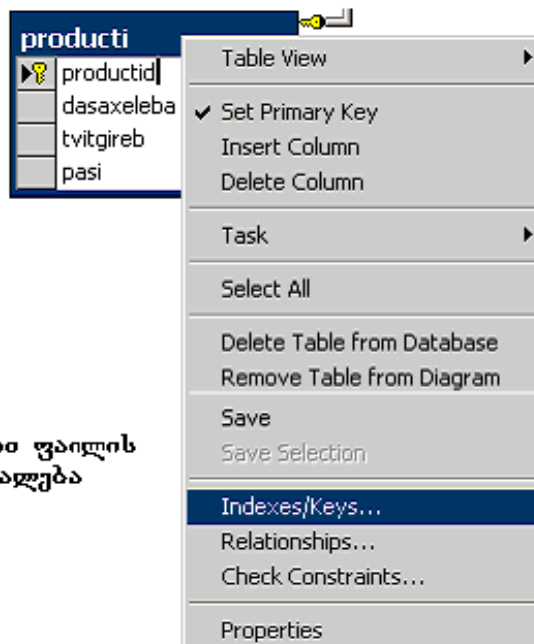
producti
productid
dasaxeleba
tvitgireb
pasi

Table View
Set Primary Key
Insert Column
Delete Column
Task
Select All
Delete Table from Database
Remove Table from Diagram
Save
Save Selection
Indexes/Keys...
Relationships...
Check Constraints...
Properties

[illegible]ი ფაილის
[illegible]ალება